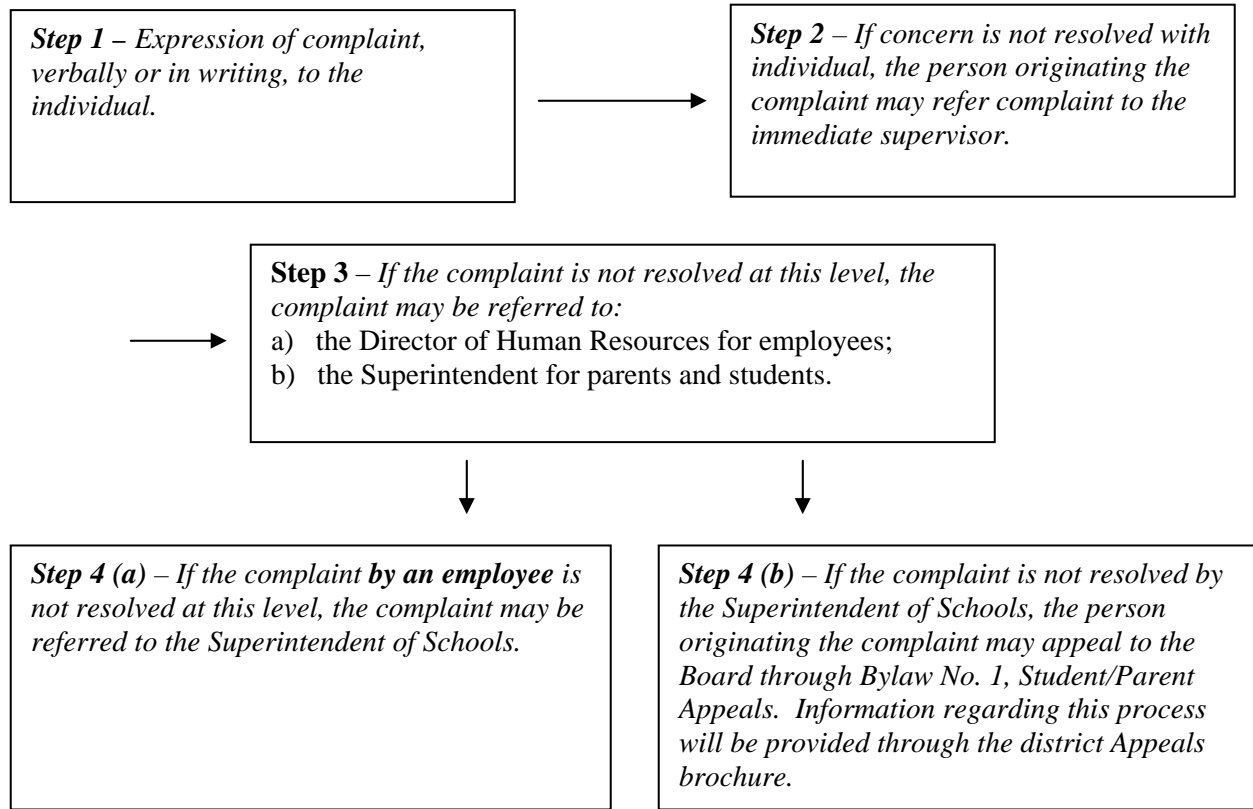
***Step 1 –*** *Expression of complaint, verbally or in writing, to the individual.*

***Step 2*** *– If concern is not resolved with individual, the person originating the complaint may refer complaint to the immediate supervisor.*

**Step 3** – *If the complaint is not resolved at this level, the complaint may be referred to:*
a) the Director of Human Resources for employees;
b) the Superintendent for parents and students.

***Step 4 (a)*** *– If the complaint* ***by an employee*** *is not resolved at this level, the complaint may be referred to the Superintendent of Schools.*

***Step 4 (b)*** *– If the complaint is not resolved by the Superintendent of Schools, the person originating the complaint may appeal to the Board through Bylaw No. 1, Student/Parent Appeals. Information regarding this process will be provided through the district Appeals brochure.*